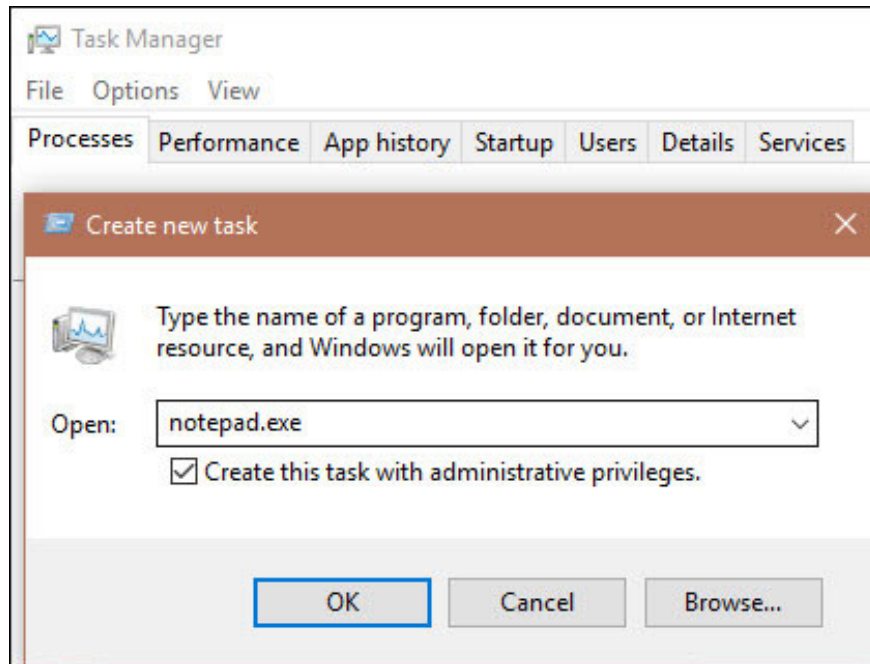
Task Manager

File Options View

Processes Performance App history Startup Users Details Services

Create new task

Type the name of a program, folder, document, or Internet resource, and Windows will open it for you.

Open: notepad.exe

Create this task with administrative privileges.

OK Cancel Browse...